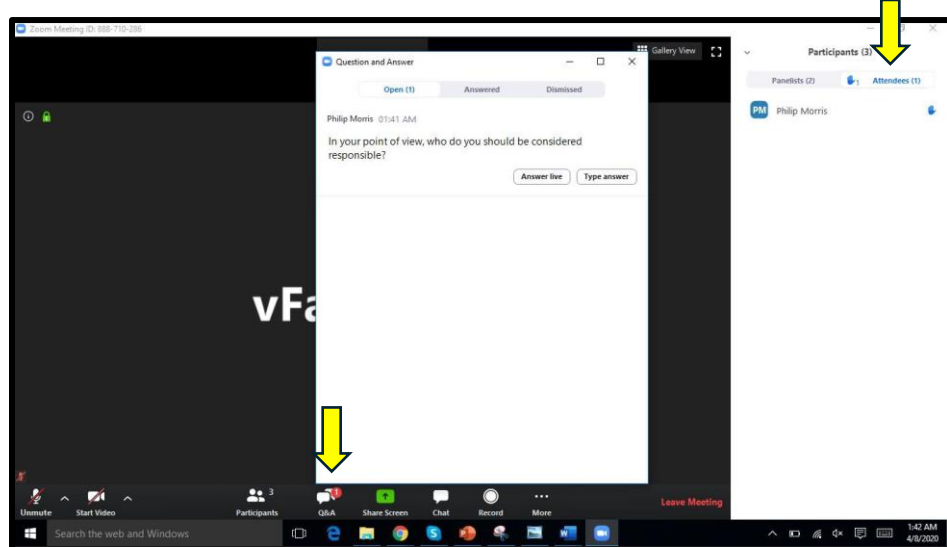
Zoom Meeting ID: 888-710-286

Gallery View

Question and Answer

Open (1)
Answered
Dismissed

Philip Morris 01:41 AM

In your point of view, who do you should be considered responsible?

Answer live
Type answer

vFa

Participants (3)

Panelists (2)
1
Attendees (1)

PM Philip Morris

Unmute
Start Video
3
Participants
1
Q&A
Share Screen
Chat
Record
More
Leave Meeting

Search the web and Windows

1:42 AM
4/8/2020